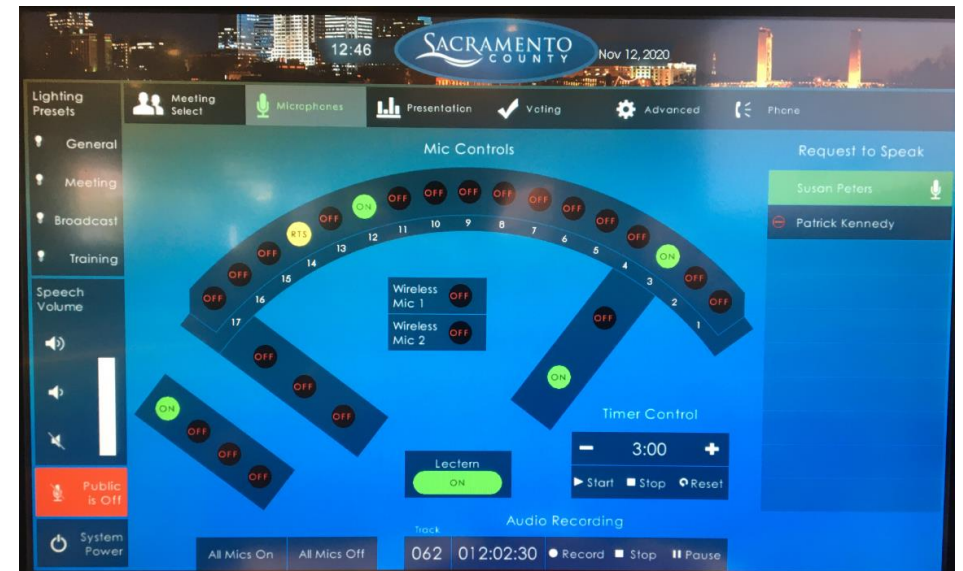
12:46 SACRAMENTO COUNTY Nov 12, 2020

Lighting Presets
General
Meeting
Broadcast
Training

Meeting Select
Microphones
Presentation
Voting
Advanced
Phone

Mic Controls

OFF OFF OFF OFF OFF OFF OFF OFF ON OFF OFF OFF RTS OFF OFF OFF ON

17 16 15 14 13 12 11 10 9 8 7 6 5 4 3 2 1

Wireless Mic 1 OFF
Wireless Mic 2 OFF

OFF OFF OFF
ON OFF OFF OFF
OFF ON

Request to Speak
Susan Peters
Patrick Kennedy

Speech Volume

Public is Off

System Power

Timer Control
3:00
Start Stop Reset

Lectern
ON

All Mics On
All Mics Off

Audio Recording
Track
062 012:02:30 Record Stop Pause